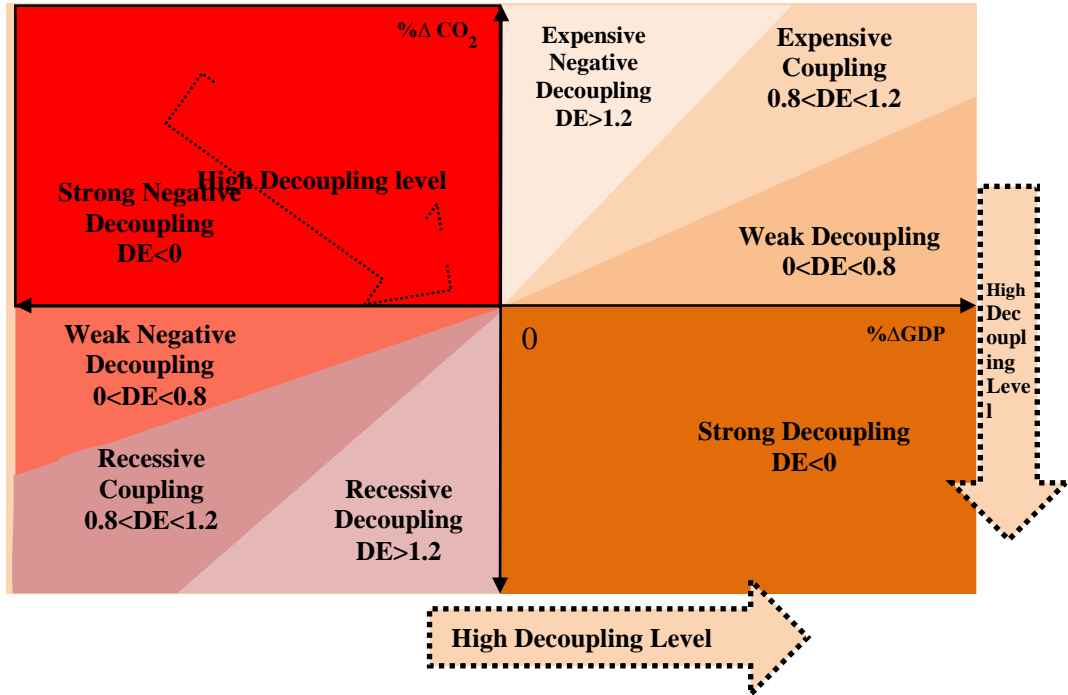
%Δ $CO_2$

Expensive Negative Decoupling DE>1.2

Expensive Coupling 0.8<DE<1.2

Strong Negative Decoupling DE<0

High Decoupling level

Weak Decoupling 0<DE<0.8

High Decoupling Level

Weak Negative Decoupling 0<DE<0.8

0

%ΔGDP

Strong Decoupling DE<0

Recessive Coupling 0.8<DE<1.2

Recessive Decoupling DE>1.2

High Decoupling Level